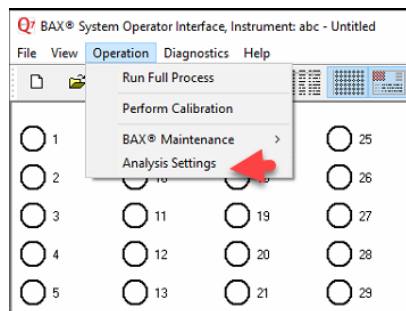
Q7 BAX® System Operator Interface, Instrument: abc - Untitled

File View Operation Diagnostics Help

Run Full Process
Perform Calibration
BAX® Maintenance >
Analysis Settings

1
2
3
4
5
18
11
19
12
20
13
21
25
26
27
28
29